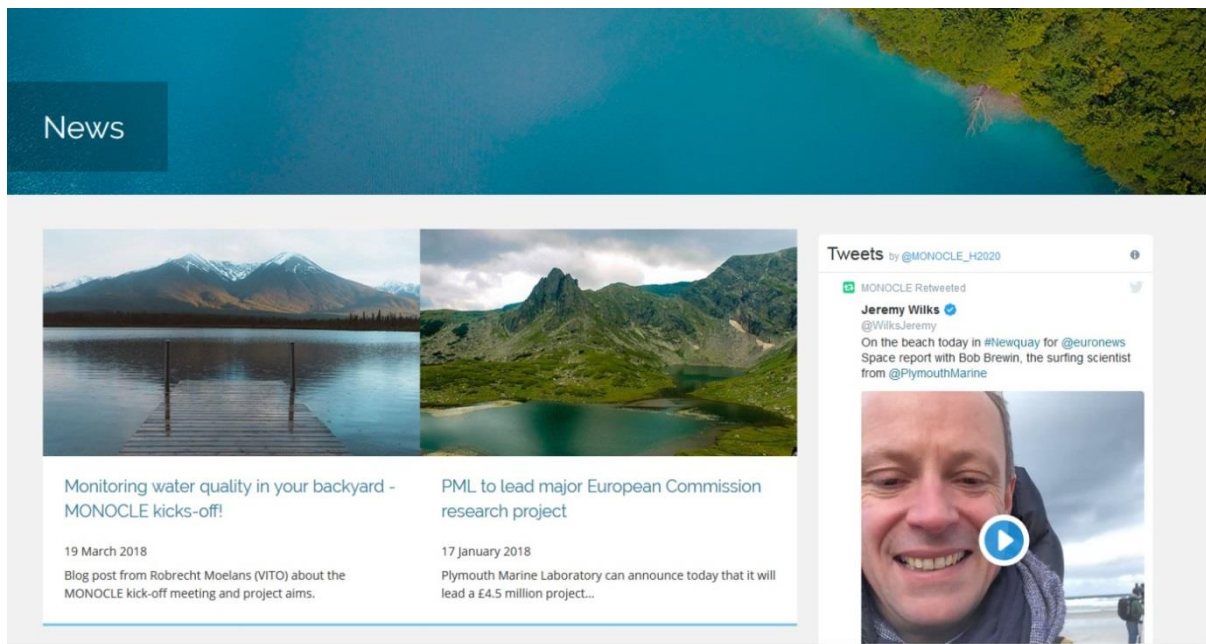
News

Monitoring water quality in your backyard - MONOCLE kicks-off!

19 March 2018

Blog post from Robrecht Moelans (VITO) about the MONOCLE kick-off meeting and project aims.

PML to lead major European Commission research project

17 January 2018

Plymouth Marine Laboratory can announce today that it will lead a £4.5 million project...

Tweets by @MONOCLE_H2020

MONOCLE Retweeted

Jeremy Wilks
@WilksJeremy
On the beach today in #Newquay for @euronews Space report with Bob Brewin, the surfing scientist from @PlymouthMarine